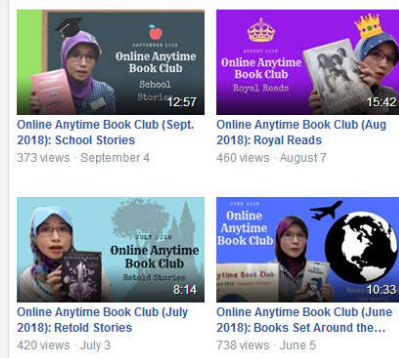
SEPTEMBER 2018
Online Anytime Book Club
School Stories
12:57
Online Anytime Book Club (Sept. 2018): School Stories
373 views · September 4

AUGUST 2018
Online Anytime Book Club
Royal Reads
15:42
Online Anytime Book Club (Aug 2018): Royal Reads
460 views · August 7

JULY 2018
Online Anytime Book Club
Retold Stories
8:14
Online Anytime Book Club (July 2018): Retold Stories
420 views · July 3

JUNE 2018
Online Anytime Book Club
ytime Book Club
10:33
Online Anytime Book Club (June 2018): Books Set Around the...
738 views · June 5